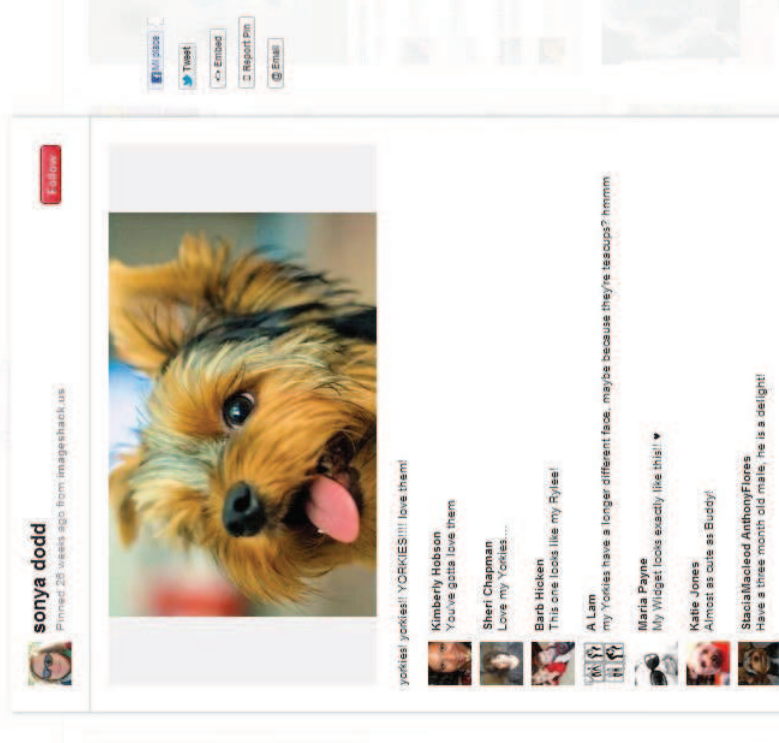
Mi piace

Tweet

<> Embed

Report Pin

@ Email

sonya dodd

Pinned 28 weeks ago from imageshack.us

Follow

yorkies! yorkies!! YORKIES!!!! love them!

Kimberly Hobson
You've gotta love them

Sheri Chapman
Love my Yorkies...

Barb Hicken
This one looks like my Rylee!

A Lam
my Yorkies have a longer different face, maybe because they're teacups? hmmm

Maria Payne
My Widget looks exactly like this! ♥

Katie Jones
Almost as cute as Buddy!

StaciaMacleod AnthonyFlores
Have a three month old male, he is a delight!